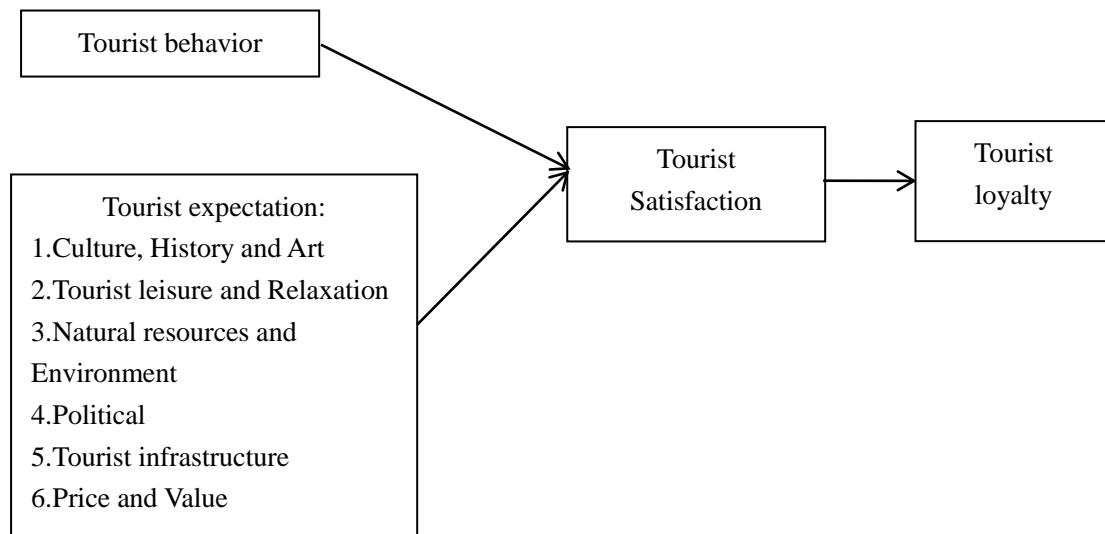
Tourist behavior

Tourist expectation:
1.Culture, History and Art
2.Tourist leisure and Relaxation
3.Natural resources and Environment
4.Political
5.Tourist infrastructure
6.Price and Value

Tourist Satisfaction

Tourist loyalty